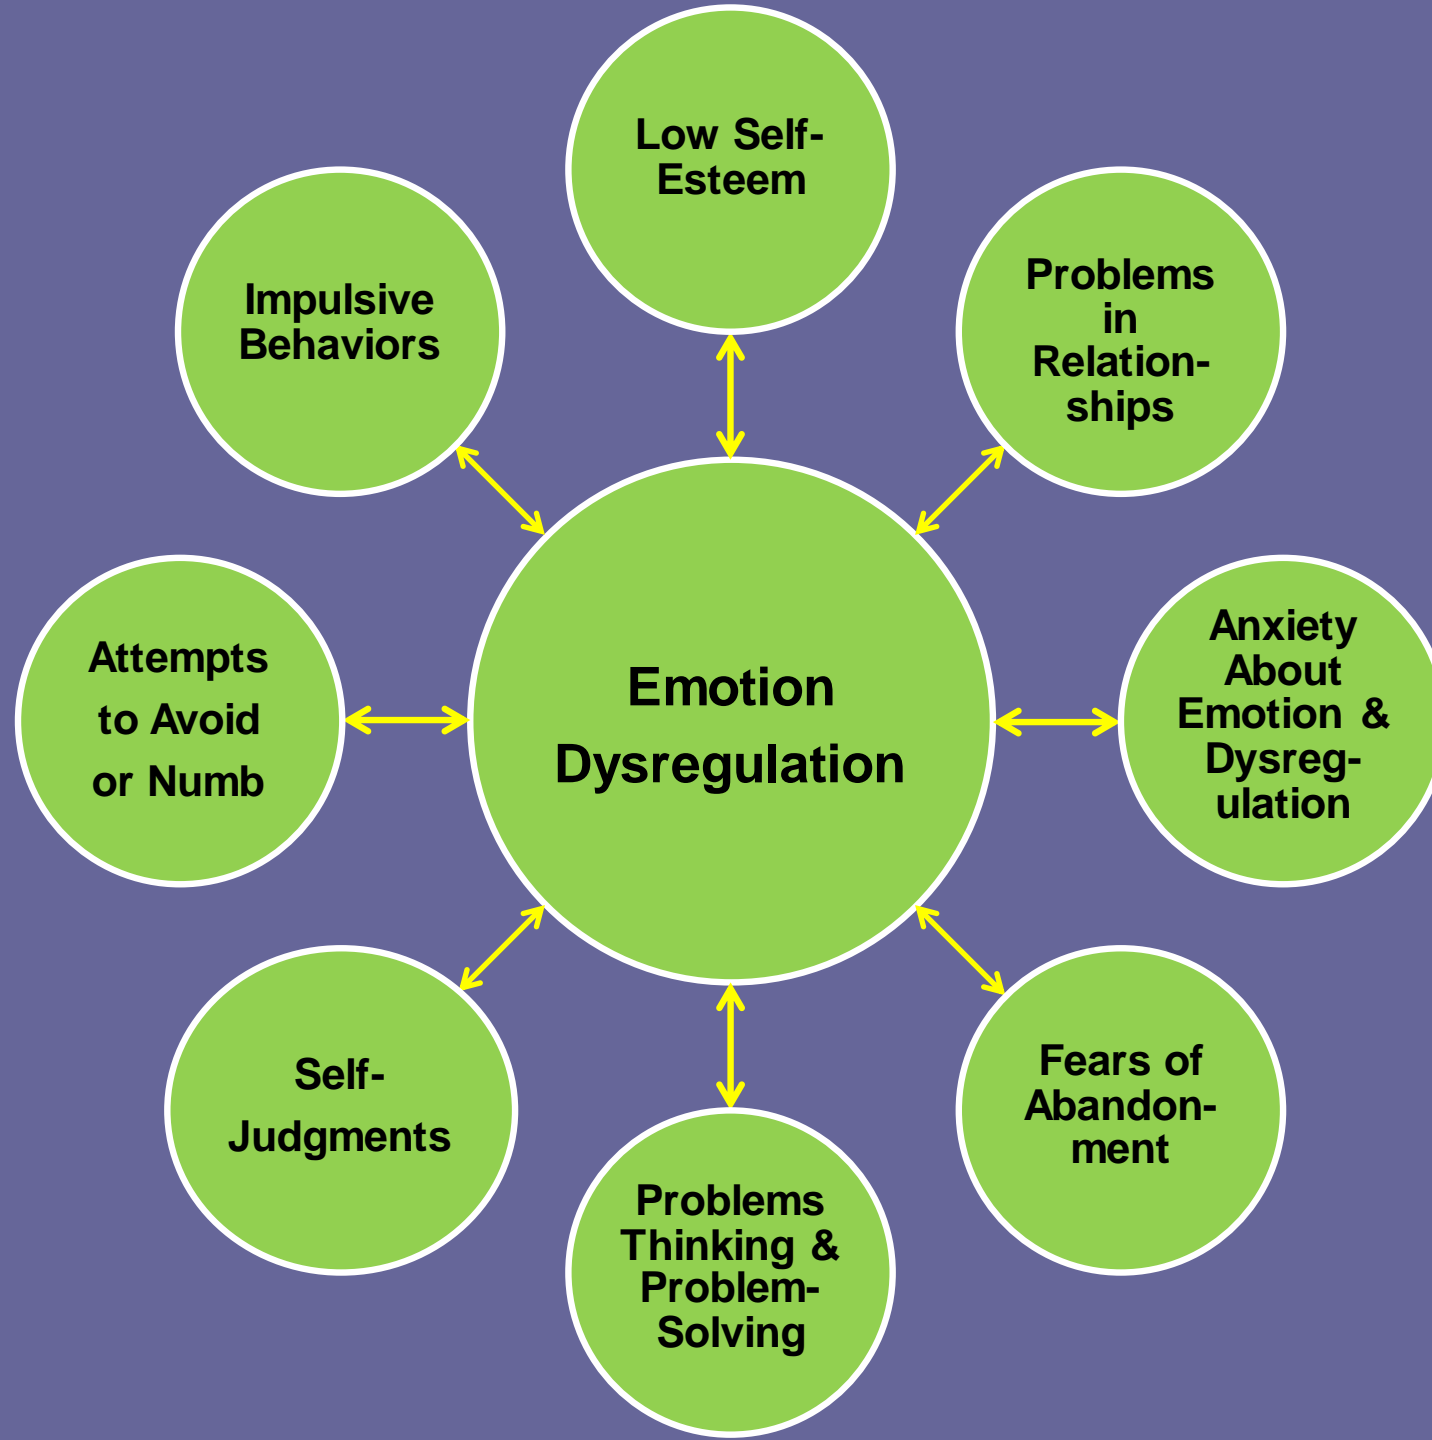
Low Self-Esteem

Impulsive Behaviors

Problems in Relationships

Attempts to Avoid or Numb

Emotion Dysregulation

Anxiety About Emotion & Dysregulation

Self-Judgments

Fears of Abandonment

Problems Thinking & Problem-Solving